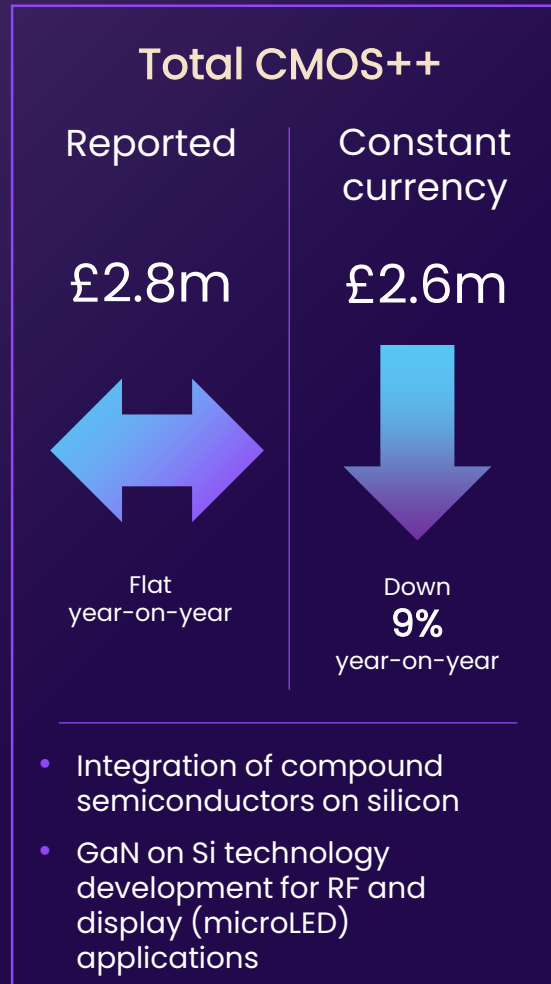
Total CMOS++

Reported

£2.8m

Flat
year-on-year

Constant currency

£2.6m

Down
9%
year-on-year

- Integration of compound semiconductors on silicon
- GaN on Si technology development for RF and display (microLED) applications